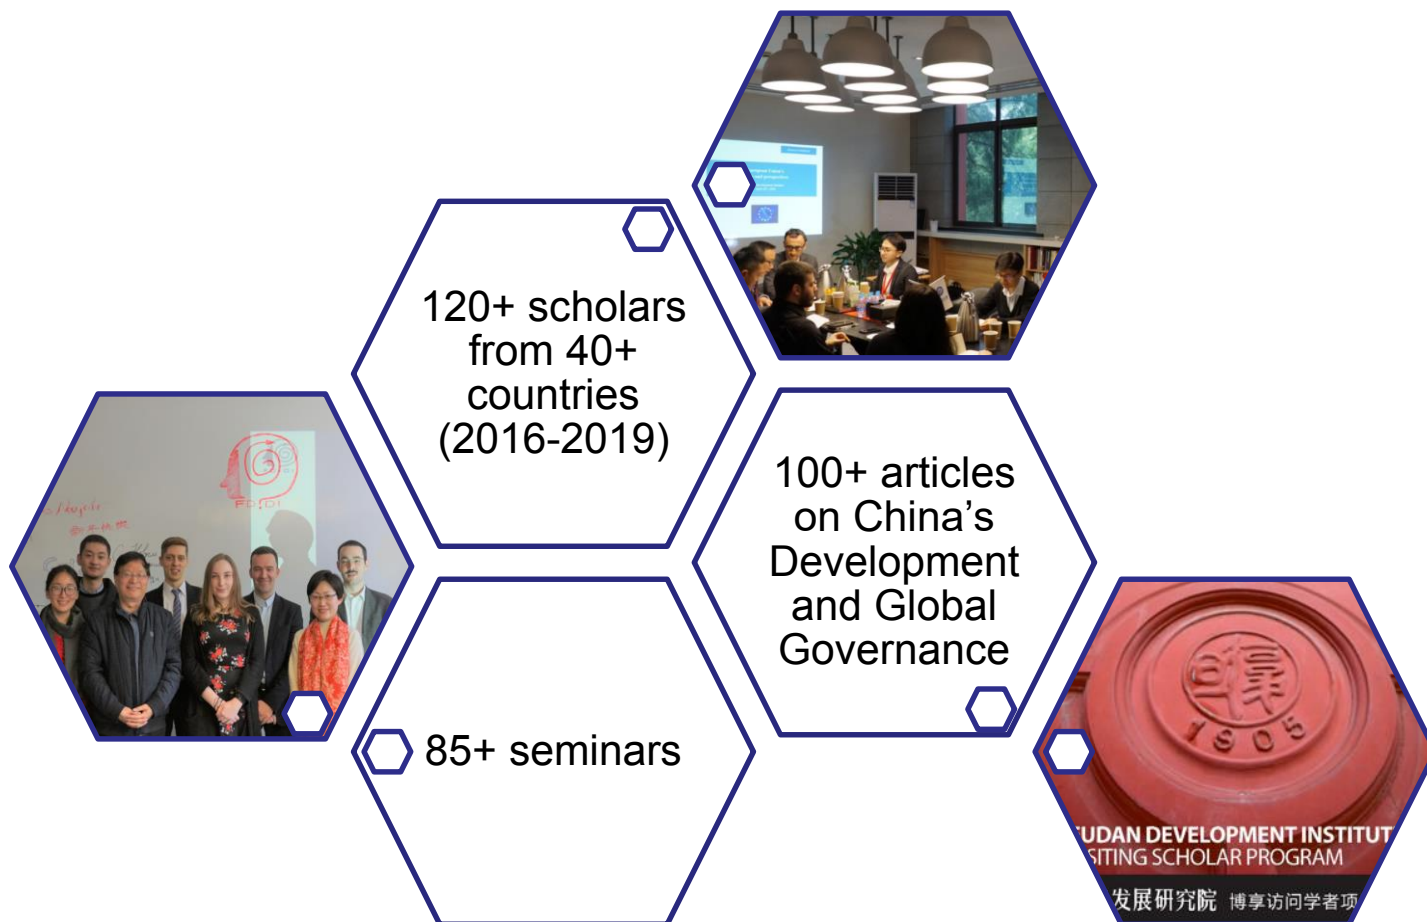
120+ scholars from 40+ countries (2016-2019)

100+ articles on China's Development and Global Governance

85+ seminars

FDDI

1905

UDAN DEVELOPMENT INSTITUT
SITING SCHOLAR PROGRAM
发展研究院 博享访问学者项